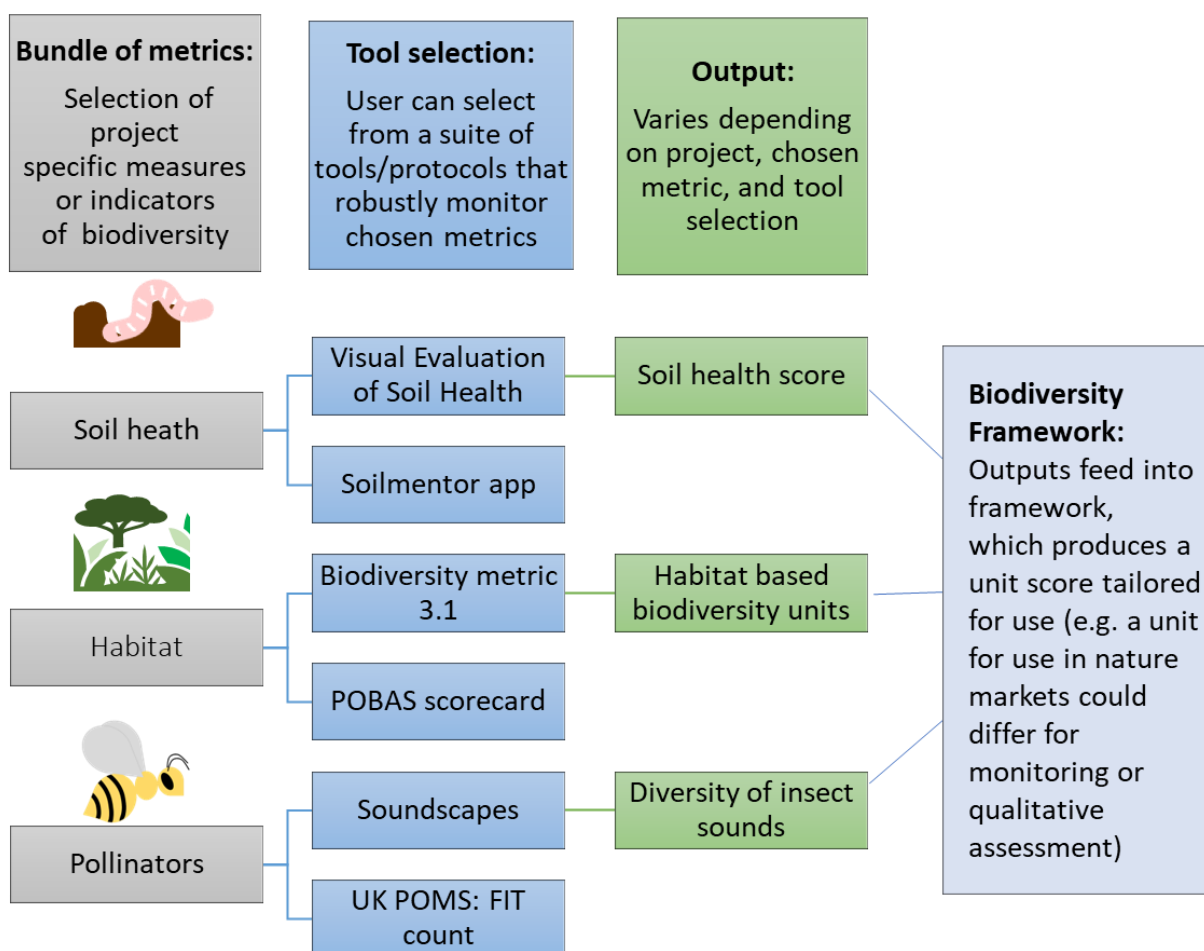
**Bundle of metrics:**
Selection of project specific measures or indicators of biodiversity

**Tool selection:**
User can select from a suite of tools/protocols that robustly monitor chosen metrics

**Output:**
Varies depending on project, chosen metric, and tool selection

Soil heath

Visual Evaluation of Soil Health

Soil health score

Soilmentor app

Habitat

Biodiversity metric 3.1

Habitat based biodiversity units

POBAS scorecard

Pollinators

Soundscapes

Diversity of insect sounds

UK POMS: FIT count

**Biodiversity Framework:**
Outputs feed into framework, which produces a unit score tailored for use (e.g. a unit for use in nature markets could differ for monitoring or qualitative assessment)